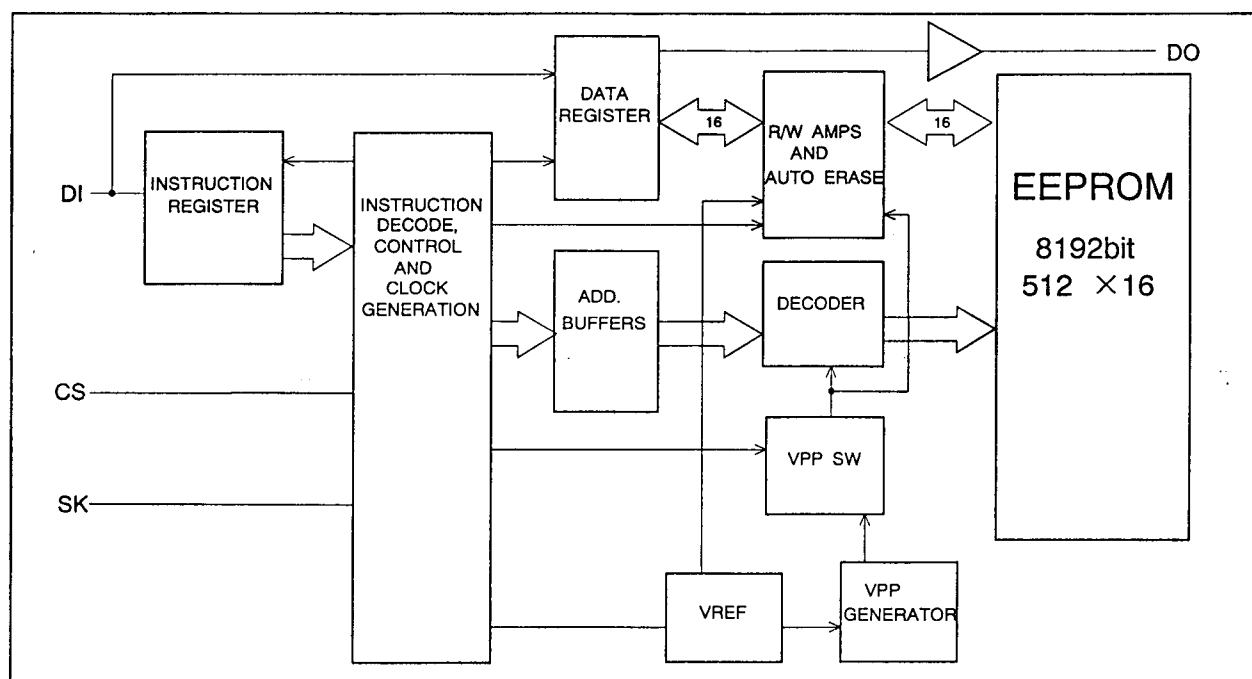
DO

DATA REGISTER

16

R/W AMPS AND AUTO ERASE

16

EEPROM

8192bit

512 $\times$16

DI

INSTRUCTION REGISTER

INSTRUCTION DECODE, CONTROL AND CLOCK GENERATION

ADD. BUFFERS

DECODER

CS

VPP SW

SK

VREF

VPP GENERATOR